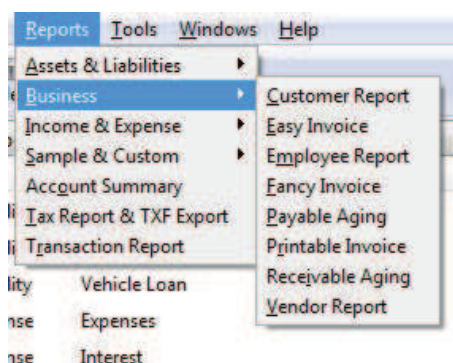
Reports Tools Windows Help
Assets & Liabilities
Business
Income & Expense
Sample & Custom
Account Summary
Tax Report & TXF Export
Transaction Report

Customer Report
Easy Invoice
Employee Report
Fancy Invoice
Payable Aging
Printable Invoice
Receivable Aging
Vendor Report

li
li
ility Vehicle Loan
nse Expenses
nse Interest